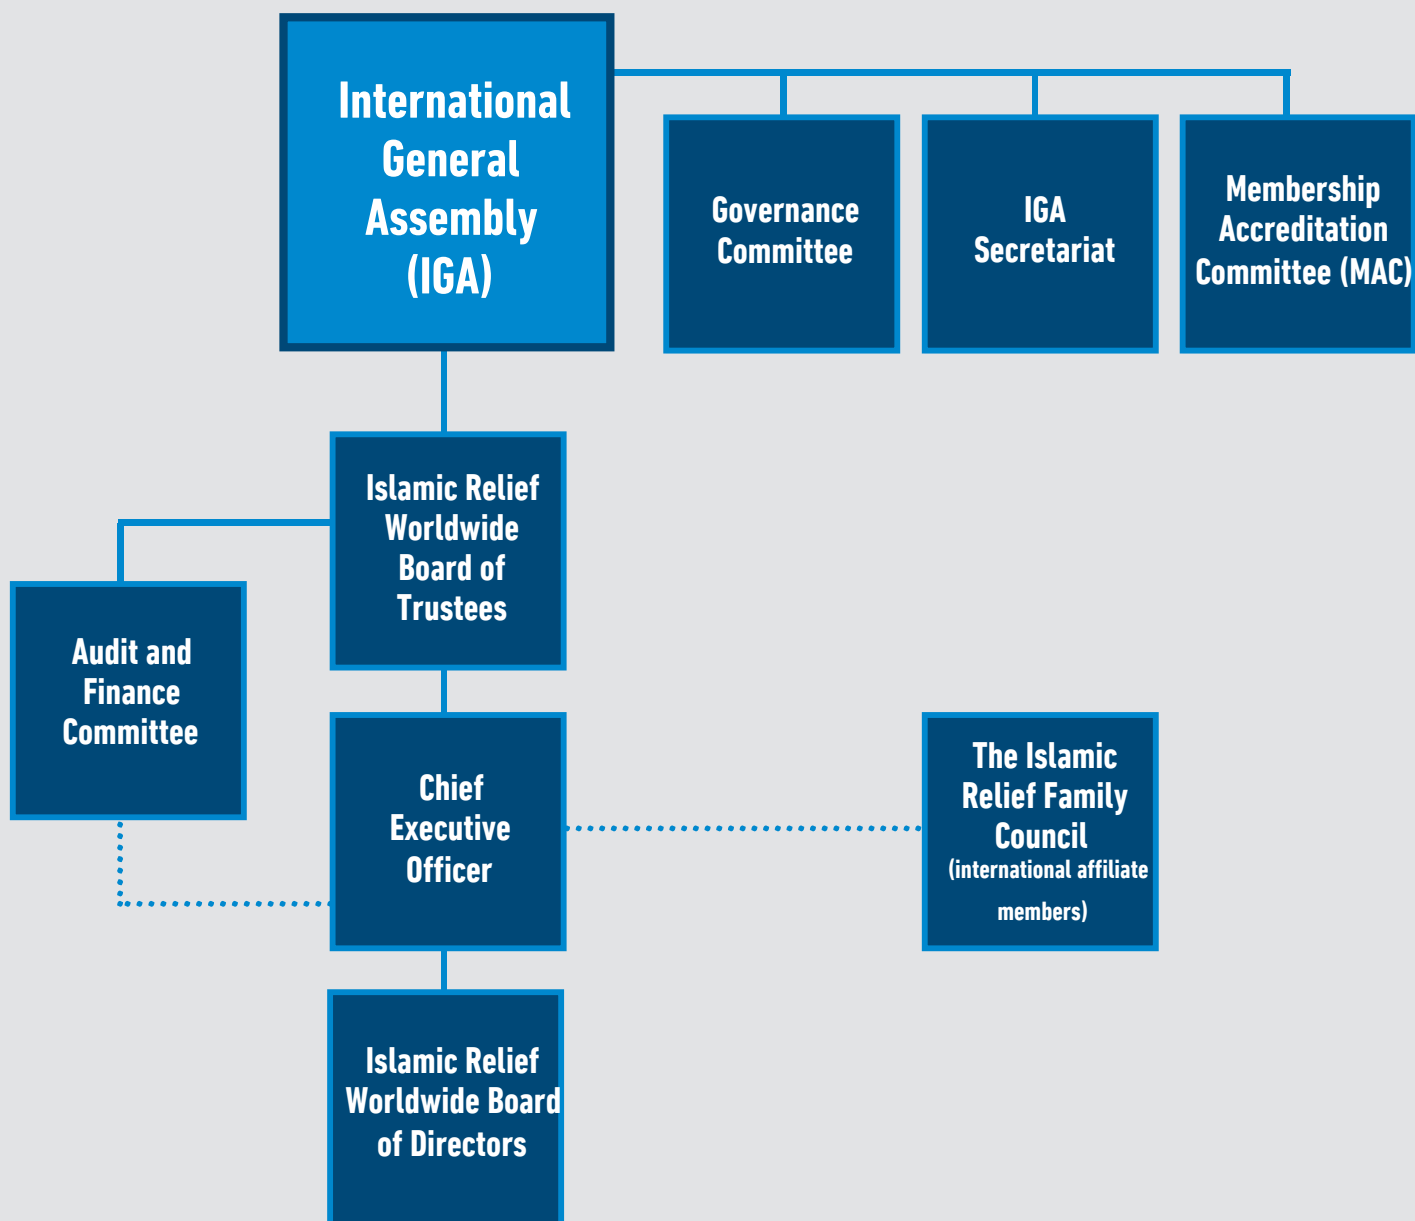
International General Assembly (IGA)

Governance Committee

IGA Secretariat

Membership Accreditation Committee (MAC)

Islamic Relief Worldwide Board of Trustees

Audit and Finance Committee

Chief Executive Officer

The Islamic Relief Family Council (international affiliate members)

Islamic Relief Worldwide Board of Directors